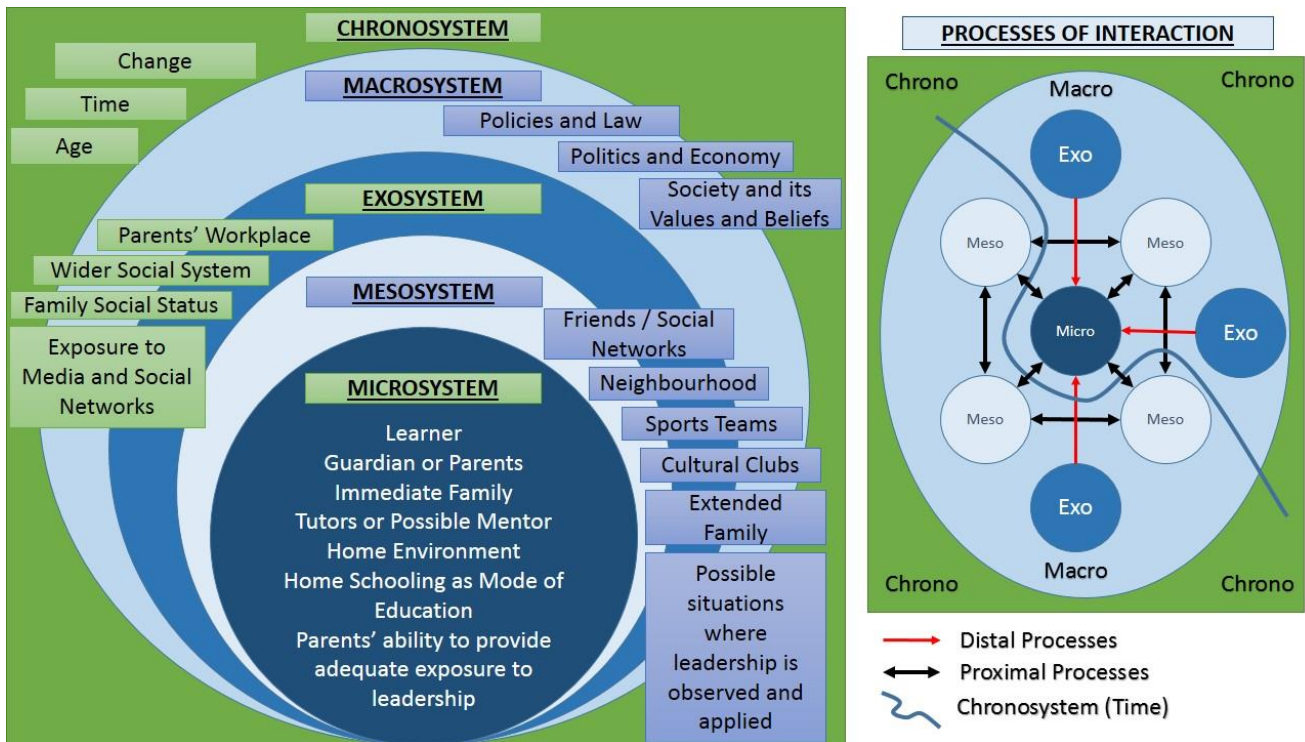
CHRONOSYSTEM

Change

Time

Age

MACROSYSTEM

Policies and Law

Politics and Economy

Society and its Values and Beliefs

EXOSYSTEM

Parents' Workplace

Wider Social System

Family Social Status

Exposure to Media and Social Networks

MESOSYSTEM

Friends / Social Networks

Neighbourhood

Sports Teams

Cultural Clubs

Extended Family

Possible situations where leadership is observed and applied

MICROSYSTEM

Learner
Guardian or Parents
Immediate Family
Tutors or Possible Mentor
Home Environment
Home Schooling as Mode of Education
Parents' ability to provide adequate exposure to leadership

PROCESSES OF INTERACTION

Chrono

Macro

Chrono

Exo

Meso

Meso

Micro

Exo

Meso

Meso

Exo

Chrono

Macro

Chrono

Distal Processes

Proximal Processes

Chronosystem (Time)